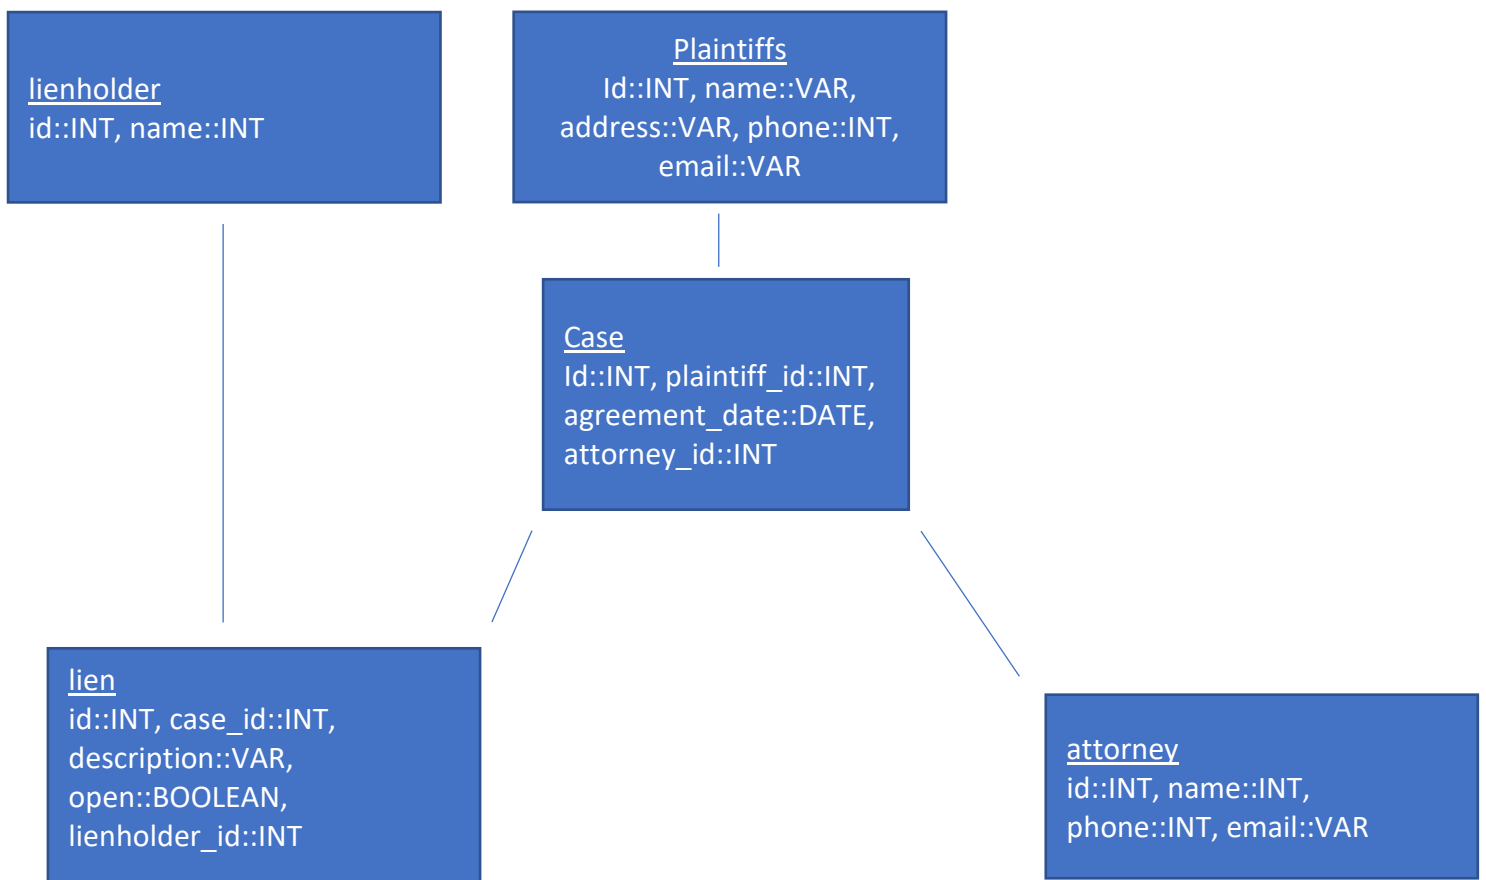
lienholder
id::INT, name::INT

Plaintiffs
Id::INT, name::VAR, address::VAR, phone::INT, email::VAR

Case
Id::INT, plaintiff_id::INT, agreement_date::DATE, attorney_id::INT

lien
id::INT, case_id::INT, description::VAR, open::BOOLEAN, lienholder_id::INT

attorney
id::INT, name::INT, phone::INT, email::VAR